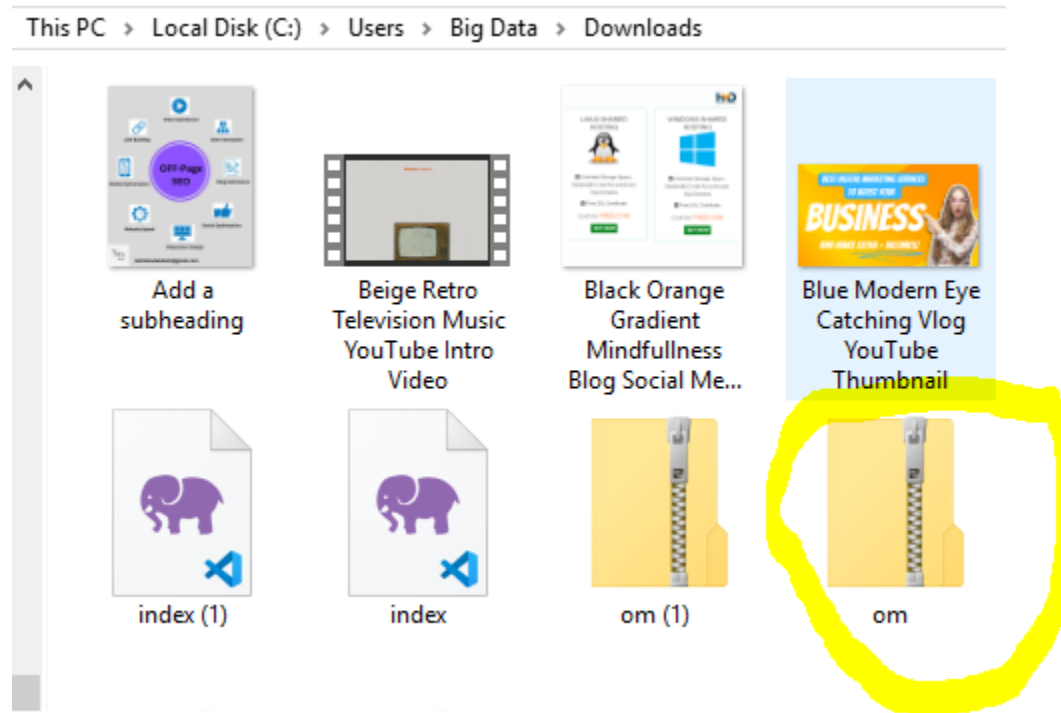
This PC › Local Disk (C:) › Users › Big Data › Downloads

OFF-Page SEO

BUSINESS

Add a subheading

Beige Retro Television Music YouTube Intro Video

Black Orange Gradient Mindfullness Blog Social Me...

Blue Modern Eye Catching Vlog YouTube Thumbnail

index (1)

index

om (1)

om